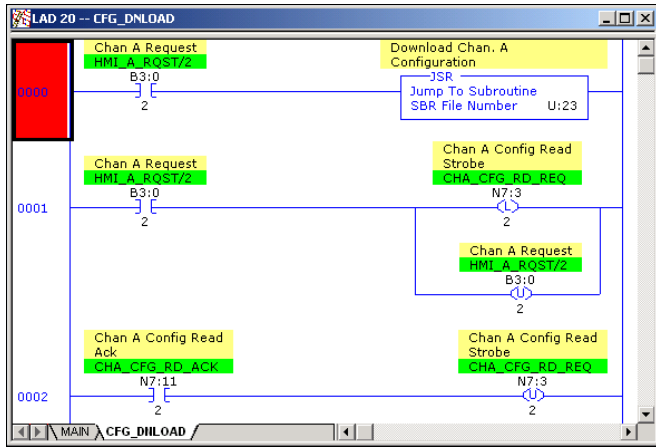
LAD 20 -- CFG_DNLOAD

Chan A Request
HMI_A_RQST/2
B3:0
] [
2

Download Chan. A
Configuration
JSR
Jump To Subroutine
SBR File Number U:23

0000

Chan A Request
HMI_A_RQST/2
B3:0
] [
2

Chan A Config Read
Strobe
CHA_CFG_RD_REQ
N7:3
(L)
2

0001

Chan A Request
HMI_A_RQST/2
B3:0
(U)
2

Chan A Config Read
Ack
CHA_CFG_RD_ACK
N7:11
] [
2

Chan A Config Read
Strobe
CHA_CFG_RD_REQ
N7:3
(U)
2

0002

MAIN
CFG_DNLOAD